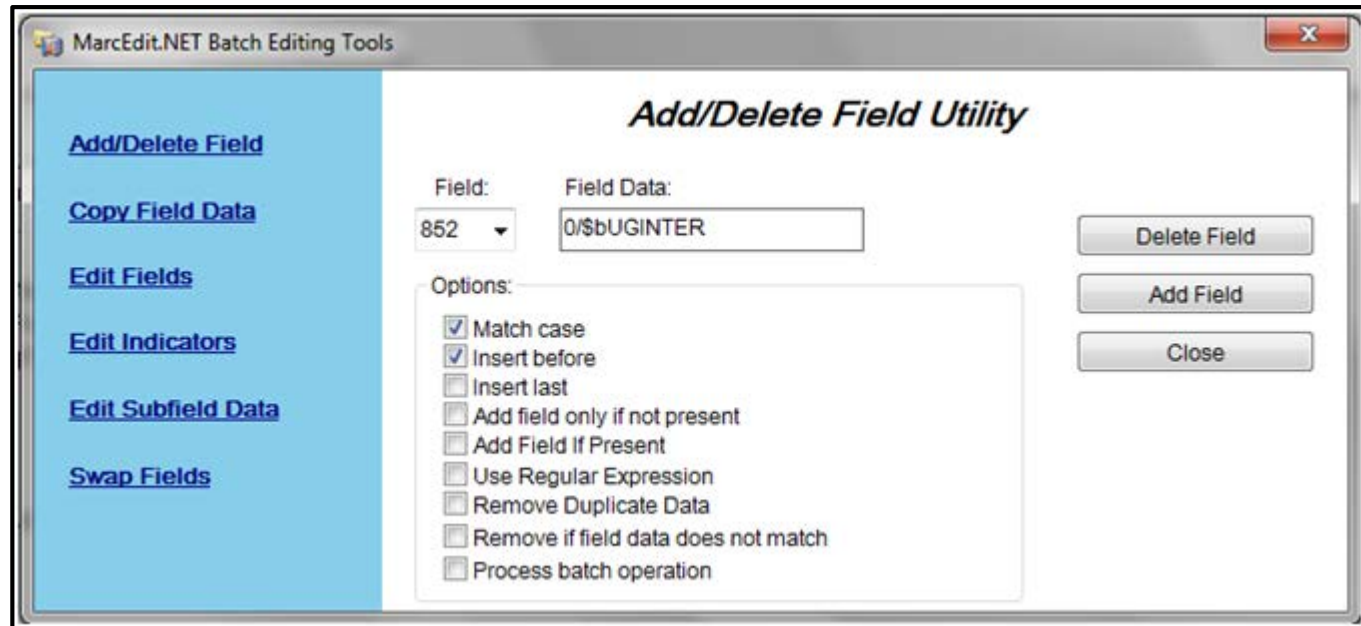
MarcEdit.NET Batch Editing Tools

Add/Delete Field

Copy Field Data

Edit Fields

Edit Indicators

Edit Subfield Data

Swap Fields

Add/Delete Field Utility

Field:
852

Field Data:
0/$bUGINTER

Options:
Match case
Insert before
Insert last
Add field only if not present
Add Field If Present
Use Regular Expression
Remove Duplicate Data
Remove if field data does not match
Process batch operation

Delete Field

Add Field

Close